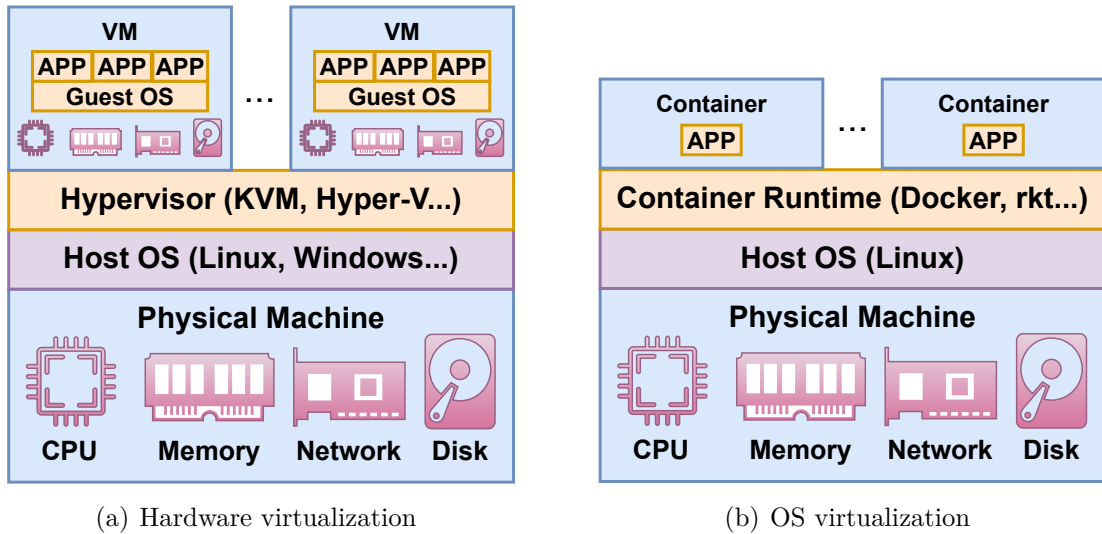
VM
APP APP APP
Guest OS

...

VM
APP APP APP
Guest OS

Hypervisor (KVM, Hyper-V...)

Host OS (Linux, Windows...)

Physical Machine

CPU Memory Network Disk

(a) Hardware virtualization

Container
APP

...

Container
APP

Container Runtime (Docker, rkt...)

Host OS (Linux)

Physical Machine

CPU Memory Network Disk

(b) OS virtualization